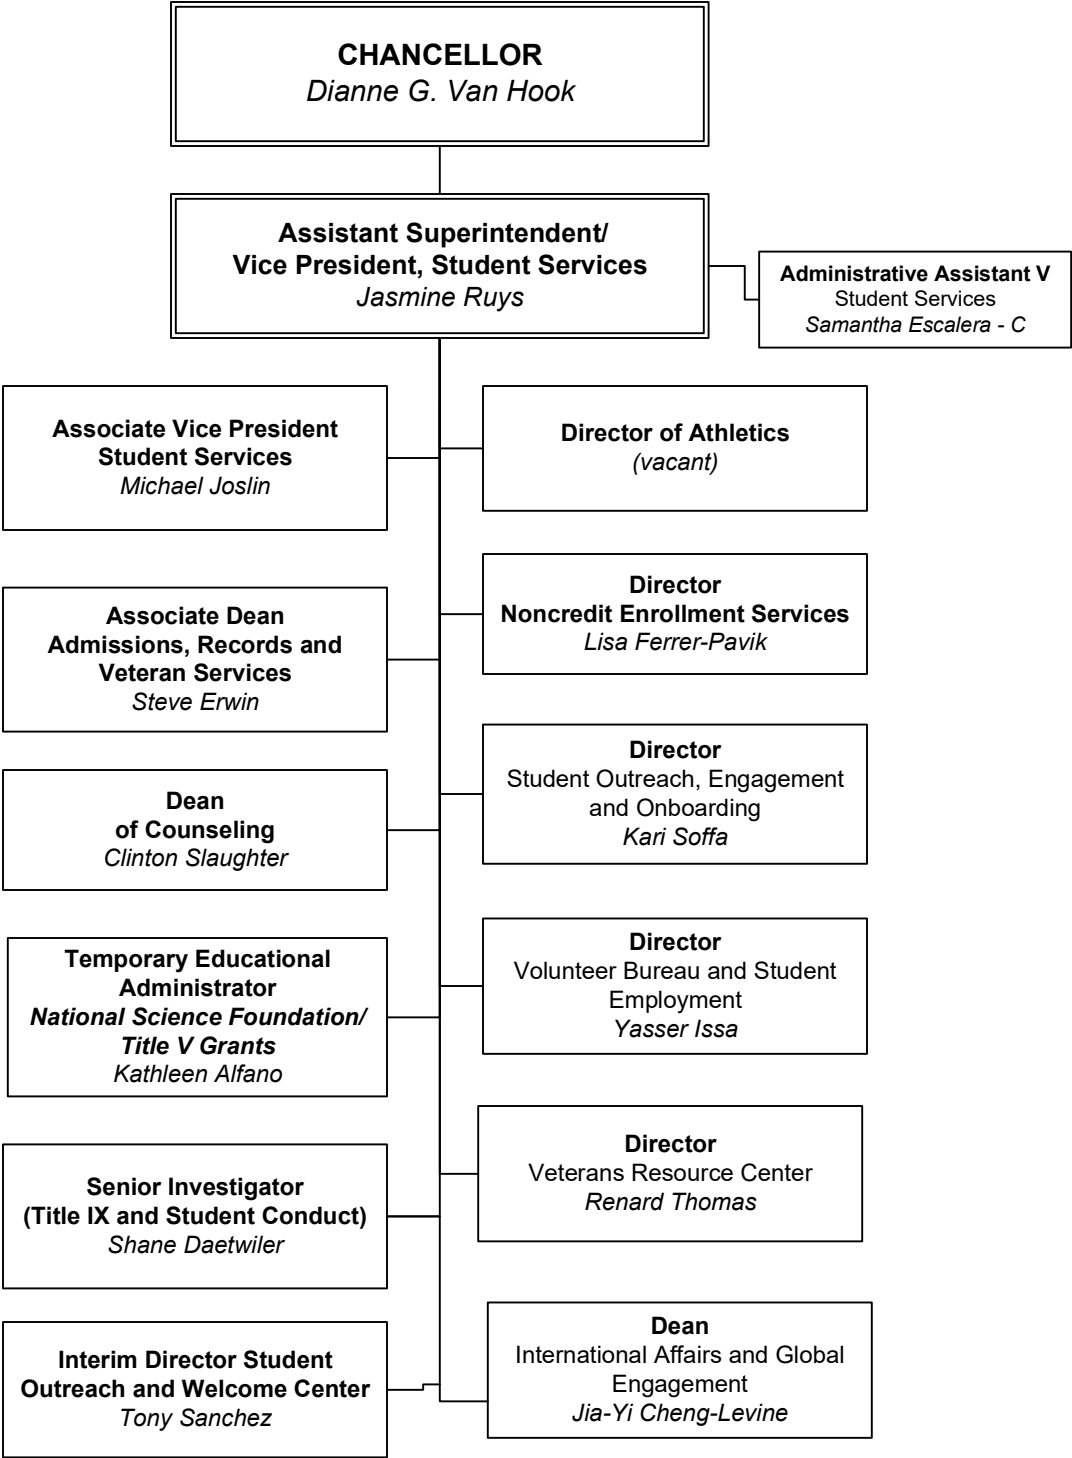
CHANCELLOR
Dianne G. Van Hook

Assistant Superintendent/
Vice President, Student Services
Jasmine Ruys

Administrative Assistant V
Student Services
Samantha Escalera - C

Associate Vice President
Student Services
Michael Joslin

Director of Athletics
(vacant)

Director
Noncredit Enrollment Services
Lisa Ferrer-Pavik

Associate Dean
Admissions, Records and Veteran Services
Steve Erwin

Director
Student Outreach, Engagement and Onboarding
Kari Soffa

Dean
of Counseling
Clinton Slaughter

Director
Volunteer Bureau and Student Employment
Yasser Issa

Temporary Educational Administrator
National Science Foundation/ Title V Grants
Kathleen Alfano

Director
Veterans Resource Center
Renard Thomas

Senior Investigator
(Title IX and Student Conduct)
Shane Daetwiler

Dean
International Affairs and Global Engagement
Jia-Yi Cheng-Levine

Interim Director Student Outreach and Welcome Center
Tony Sanchez